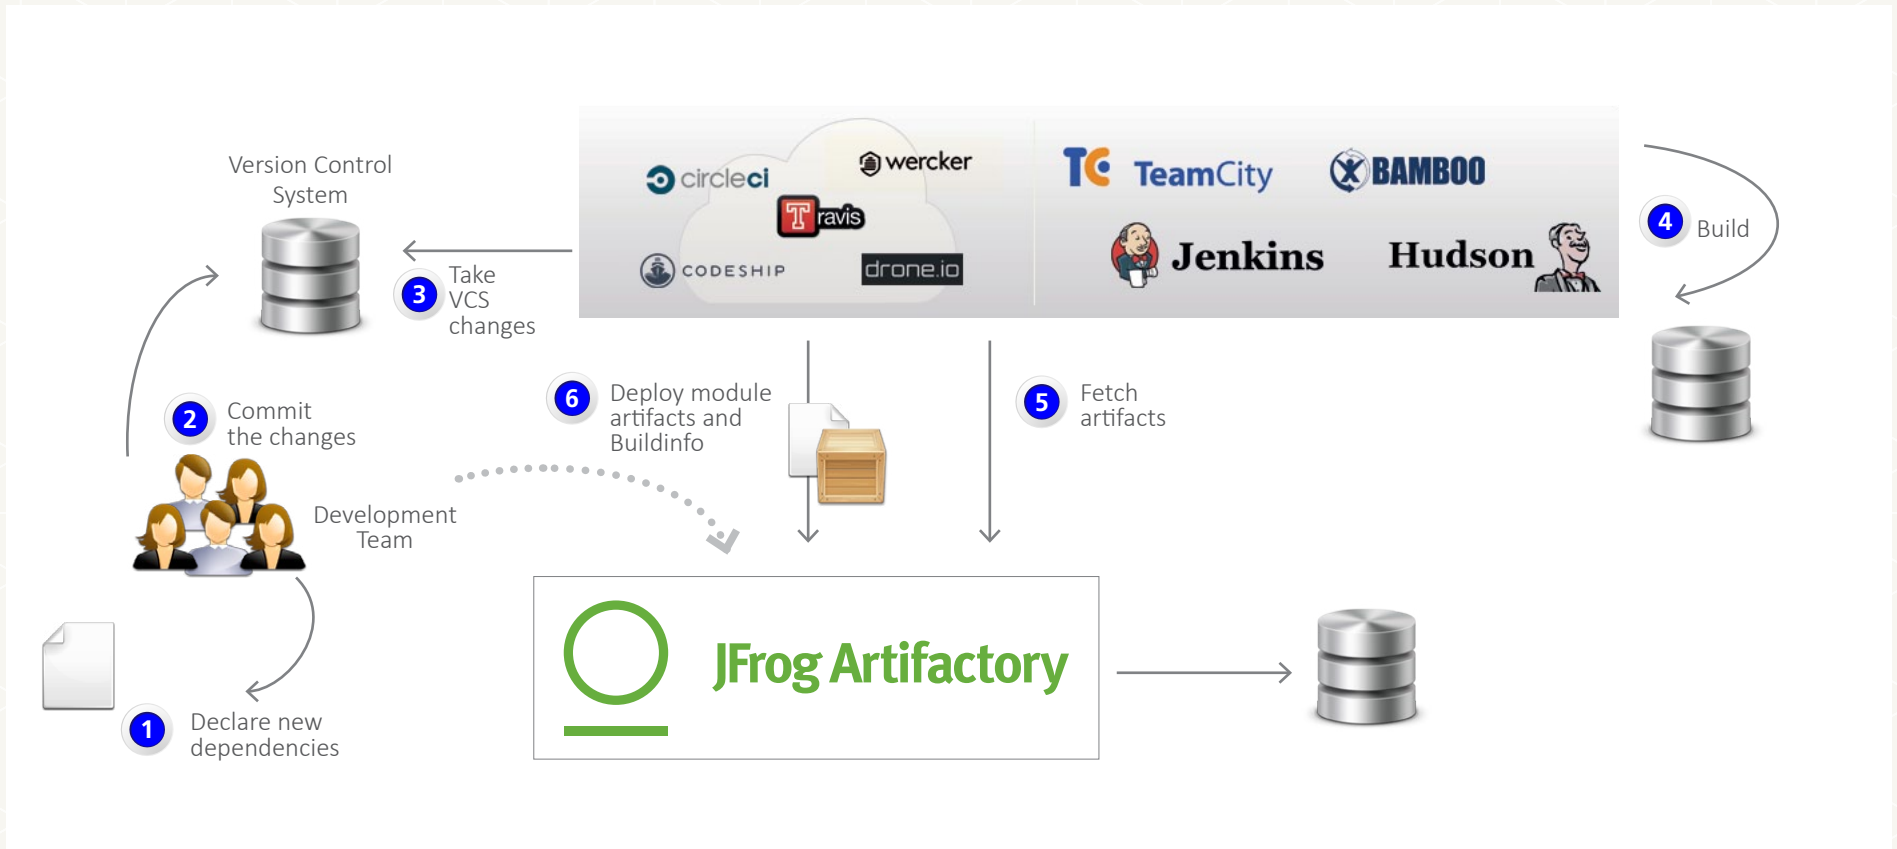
circleci

wercker

Travis

CODESHIP

drone.io

TC TeamCity

BAMBOO

Jenkins

Hudson

Version Control System

3 Take VCS changes

4 Build

2 Commit the changes

6 Deploy module artifacts and Buildinfo

5 Fetch artifacts

Development Team

JFrog Artifactory

1 Declare new dependencies